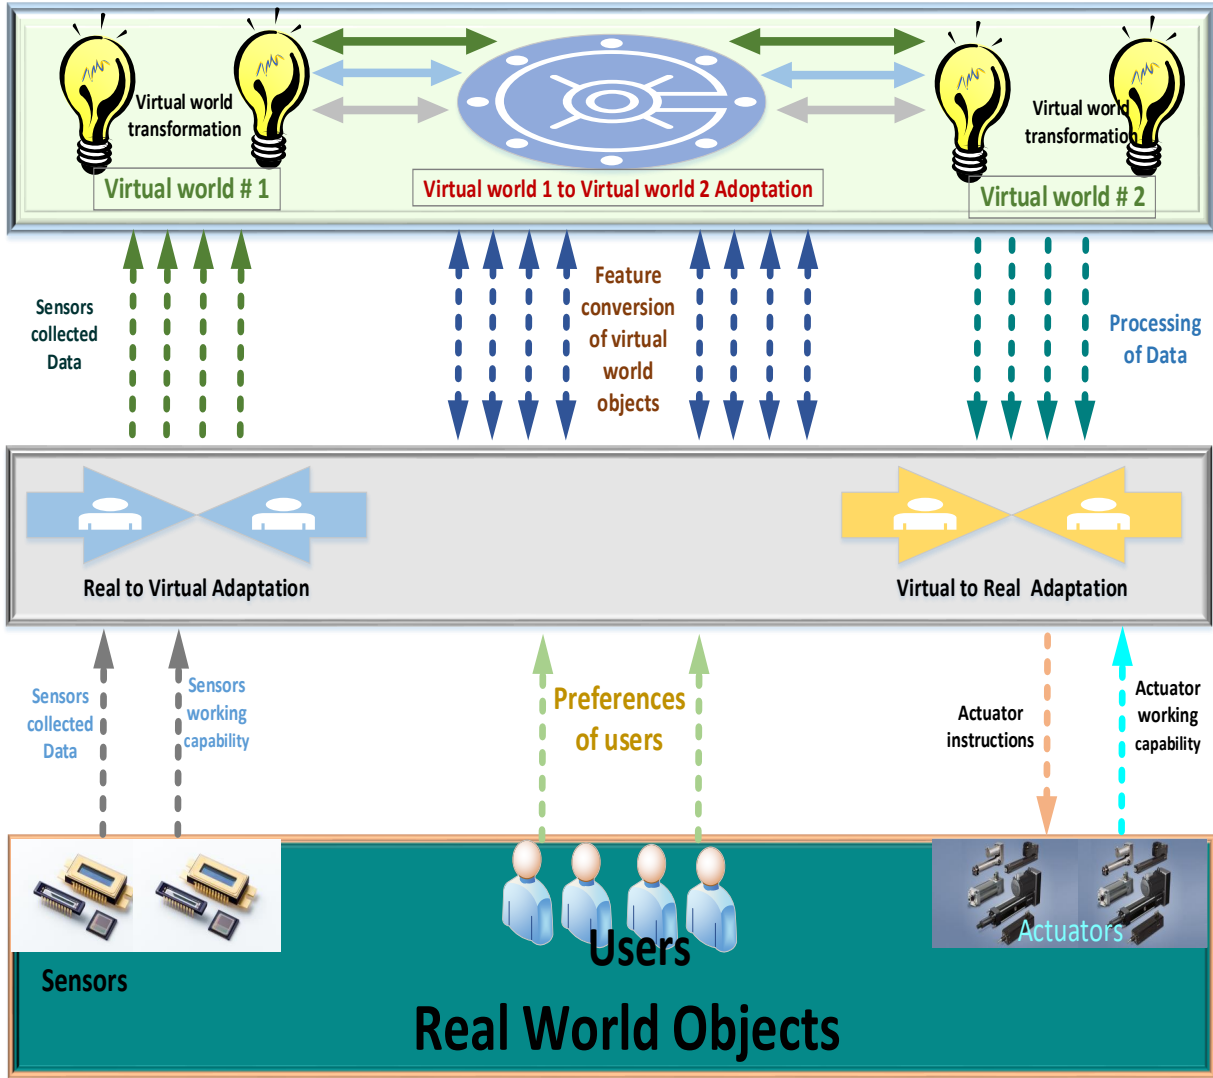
Virtual world transformation

Virtual world # 1

Virtual world 1 to Virtual world 2 Adoptation

Virtual world transformation

Virtual world # 2

Sensors collected Data

Feature conversion of virtual world objects

Processing of Data

Real to Virtual Adaptation

Virtual to Real Adaptation

Sensors collected Data

Sensors working capability

Preferences of users

Actuator instructions

Actuator working capability

Sensors

Users

Actuators

Real World Objects